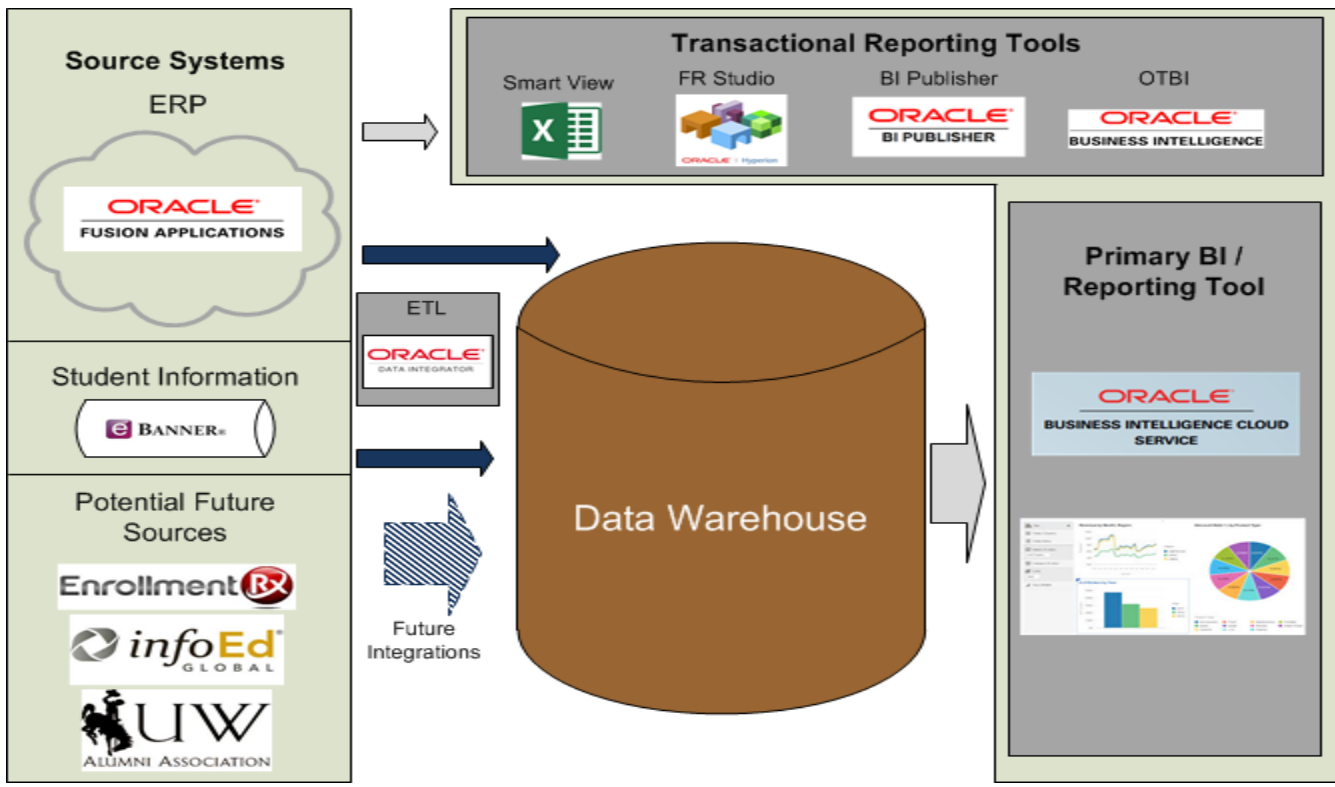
Source Systems
ERP
ORACLE
FUSION APPLICATIONS

Student Information
e BANNER®

Potential Future Sources
Enrollment Rx
infoEd GLOBAL
UW
ALUMNI ASSOCIATION

Transactional Reporting Tools
Smart View
X
FR Studio
ORACLE Hyperion
BI Publisher
ORACLE
BI PUBLISHER
OTBI
ORACLE
BUSINESS INTELLIGENCE

ETL
ORACLE
DATA INTEGRATOR

Future Integrations

Data Warehouse

Primary BI / Reporting Tool
ORACLE
BUSINESS INTELLIGENCE CLOUD SERVICE